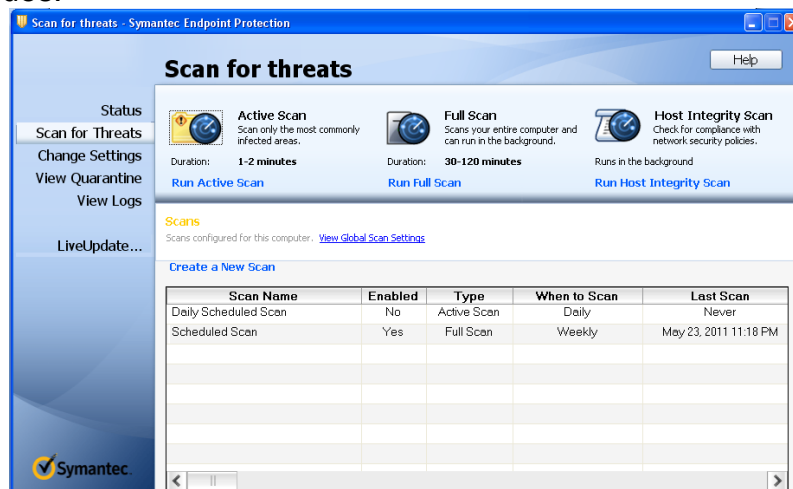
Scan for threats - Symantec Endpoint Protection

Help

Scan for threats

Status
Scan for Threats
Change Settings
View Quarantine
View Logs

LiveUpdate...

Active Scan
Scan only the most commonly infected areas.
Duration: 1-2 minutes
Run Active Scan

Full Scan
Scans your entire computer and can run in the background.
Duration: 30-120 minutes
Run Full Scan

Host Integrity Scan
Check for compliance with network security policies.
Runs in the background
Run Host Integrity Scan

Scans
Scans configured for this computer. View Global Scan Settings

Create a New Scan

| Scan Name | Enabled | Type | When to Scan | Last Scan |
|---|---|---|---|---|
| Daily Scheduled Scan | No | Active Scan | Daily | Never |
| Scheduled Scan | Yes | Full Scan | Weekly | May 23, 2011 11:18 PM |
| | | | | |
| | | | | |
| | | | | |
| | | | | |
| | | | | |
| | | | | |

Symantec.